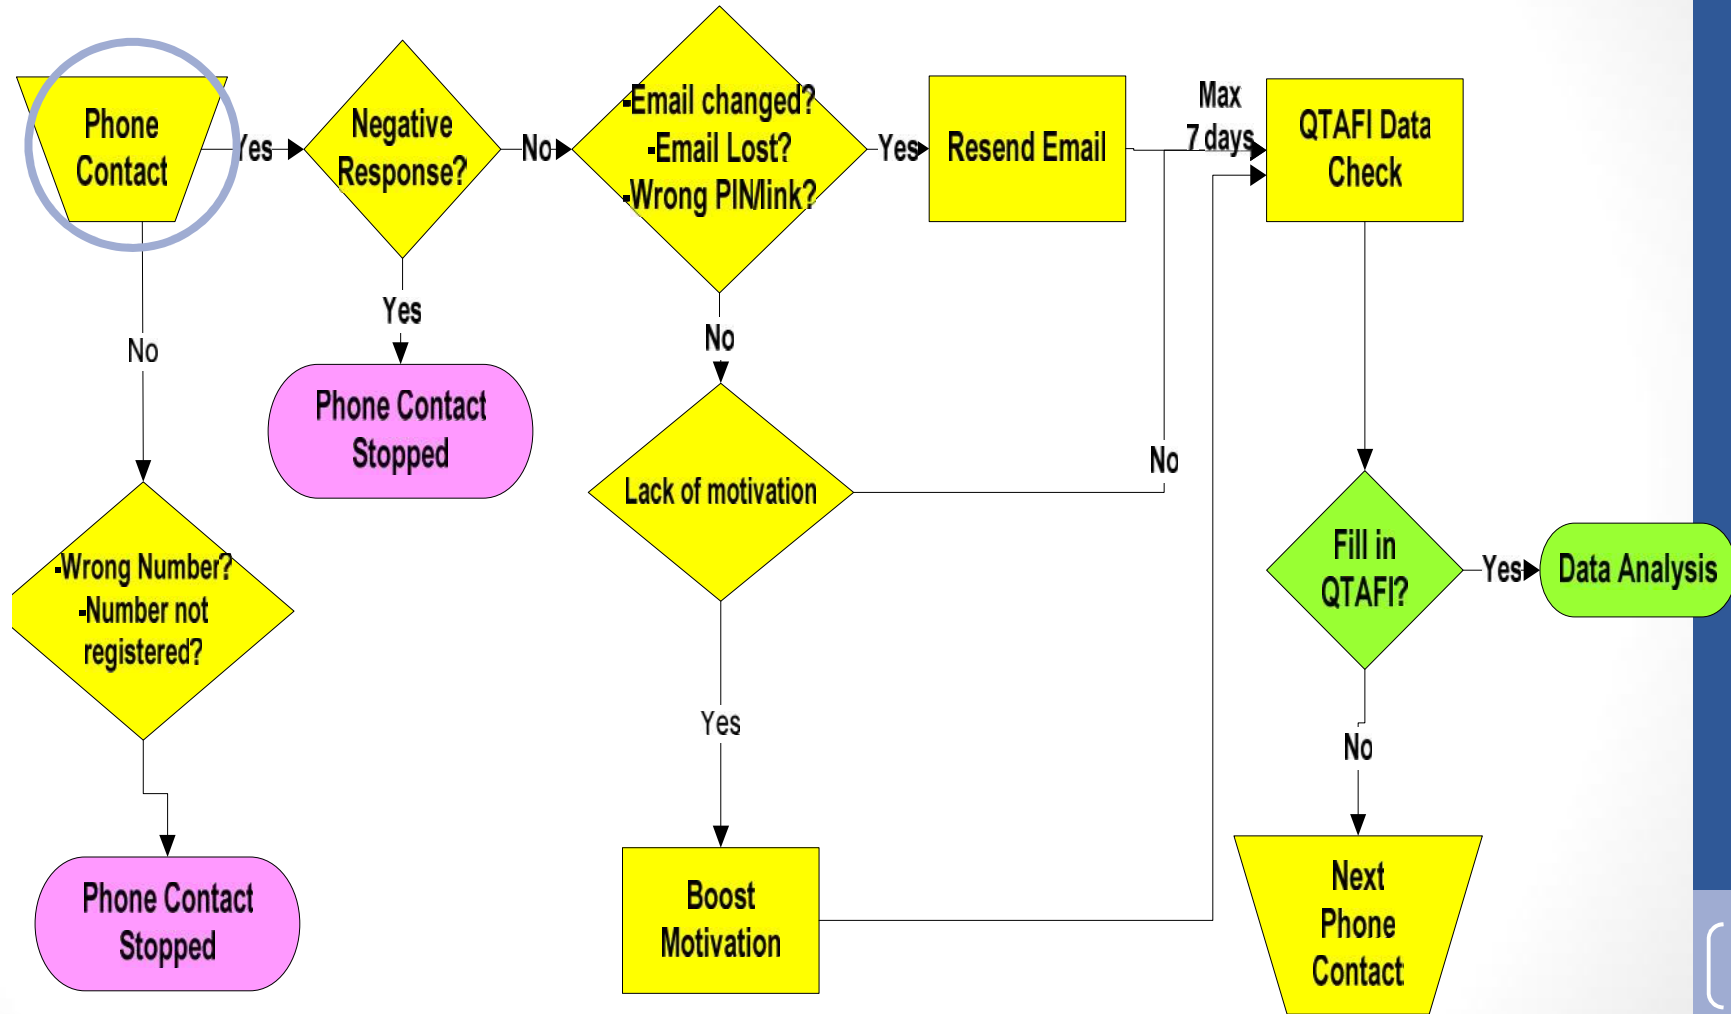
Phone Contact

Yes

Negative Response?

No

-Email changed?
-Email Lost?
-Wrong PIN/link?

Yes

Resend Email

Max 7 days

QTAFI Data Check

No

Yes

No

Phone Contact Stopped

Lack of motivation

No

-Wrong Number?
-Number not registered?

Fill in QTAFI?

Yes

Data Analysis

Yes

No

Phone Contact Stopped

Boost Motivation

Next Phone Contact